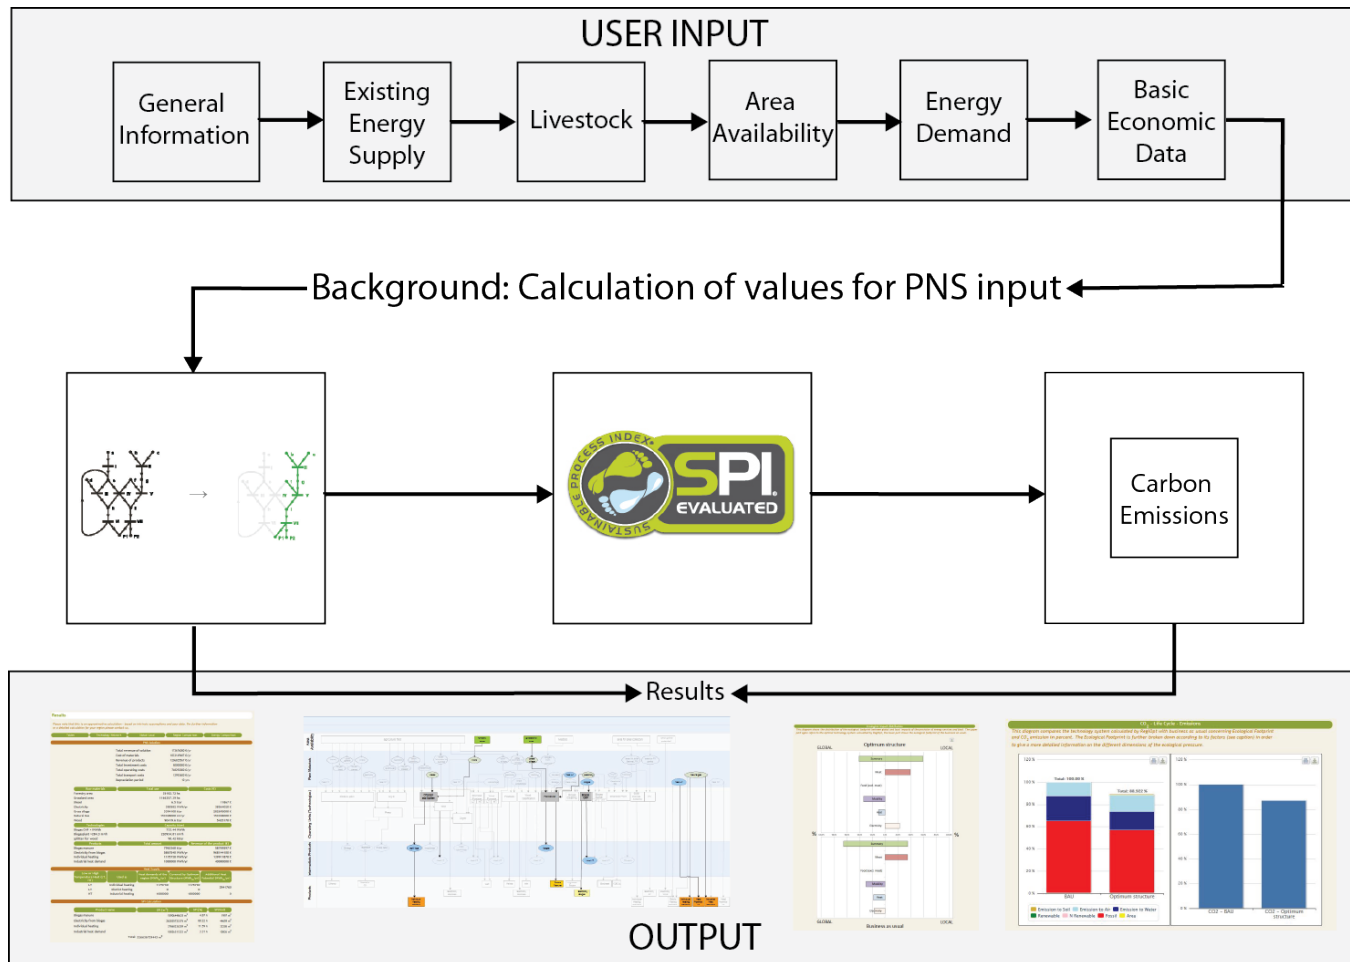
USER INPUT

General Information

Existing Energy Supply

Livestock

Area Availability

Energy Demand

Basic Economic Data

Background: Calculation of values for PNS input

SUSTAINABLE PROCESS INDEX

SPI

EVALUATED

Carbon Emissions

Results

OUTPUT